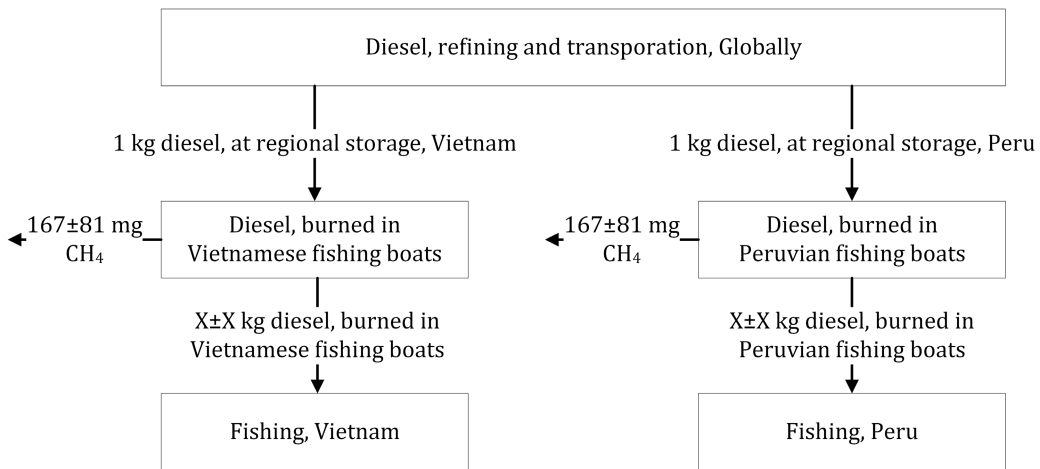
Diesel, refining and transporation, Globally

1 kg diesel, at regional storage, Vietnam

1 kg diesel, at regional storage, Peru

167±81 mg $CH_4$

Diesel, burned in Vietnamese fishing boats

167±81 mg $CH_4$

Diesel, burned in Peruvian fishing boats

X±X kg diesel, burned in Vietnamese fishing boats

X±X kg diesel, burned in Peruvian fishing boats

Fishing, Vietnam

Fishing, Peru